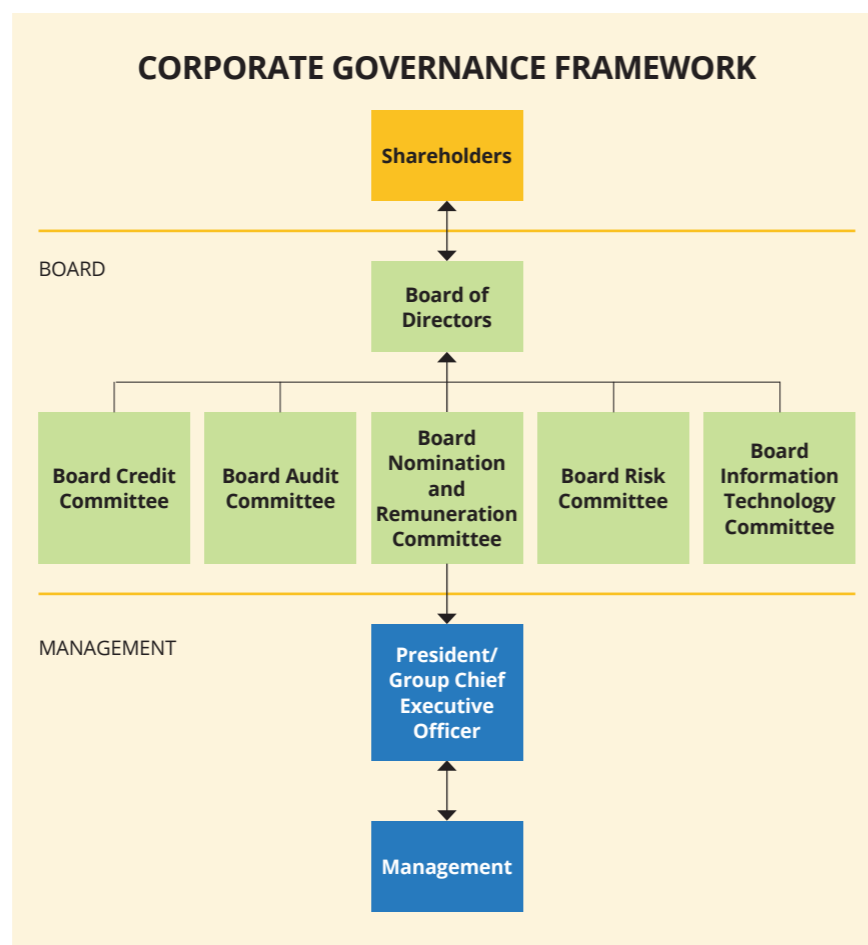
CORPORATE GOVERNANCE FRAMEWORK

Shareholders

BOARD

Board of Directors

Board Credit Committee

Board Audit Committee

Board Nomination and Remuneration Committee

Board Risk Committee

Board Information Technology Committee

MANAGEMENT

President/ Group Chief Executive Officer

Management